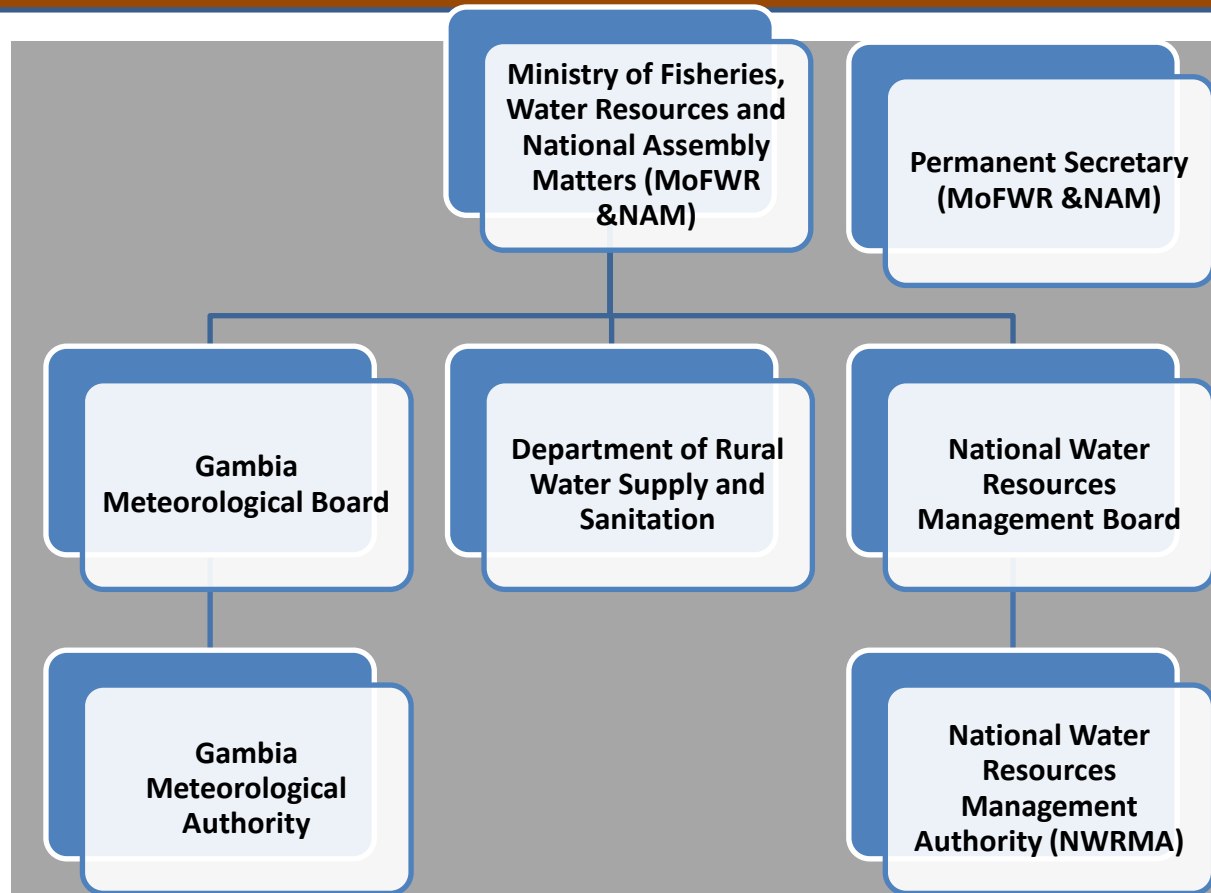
Ministry of Fisheries, Water Resources and National Assembly Matters (MoFWR &NAM)

Permanent Secretary (MoFWR &NAM)

Gambia Meteorological Board

Department of Rural Water Supply and Sanitation

National Water Resources Management Board

Gambia Meteorological Authority

National Water Resources Management Authority (NWRMA)